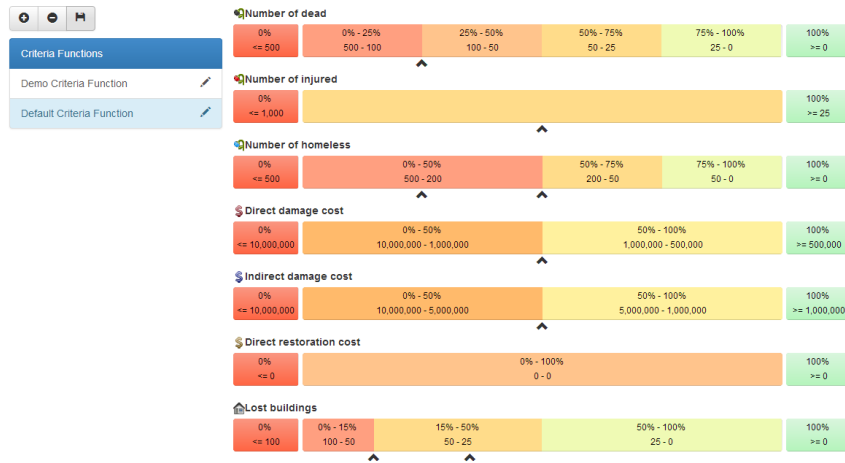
Criteria Functions

Demo Criteria Function

Default Criteria Function

Number of dead

0%
<= 500

0% - 25%
500 - 100

25% - 50%
100 - 50

50% - 75%
50 - 25

75% - 100%
25 - 0

100%
>= 0

Number of injured

0%
<= 1,000

100%
>= 25

Number of homeless

0%
<= 500

0% - 50%
500 - 200

50% - 75%
200 - 50

75% - 100%
50 - 0

100%
>= 0

Direct damage cost

0%
<= 10,000,000

0% - 50%
10,000,000 - 1,000,000

50% - 100%
1,000,000 - 500,000

100%
>= 500,000

Indirect damage cost

0%
<= 10,000,000

0% - 50%
10,000,000 - 5,000,000

50% - 100%
5,000,000 - 1,000,000

100%
>= 1,000,000

Direct restoration cost

0%
<= 0

0% - 100%
0 - 0

100%
>= 0

Lost buildings

0%
<= 100

0% - 15%
100 - 50

15% - 50%
50 - 25

50% - 100%
25 - 0

100%
>= 0